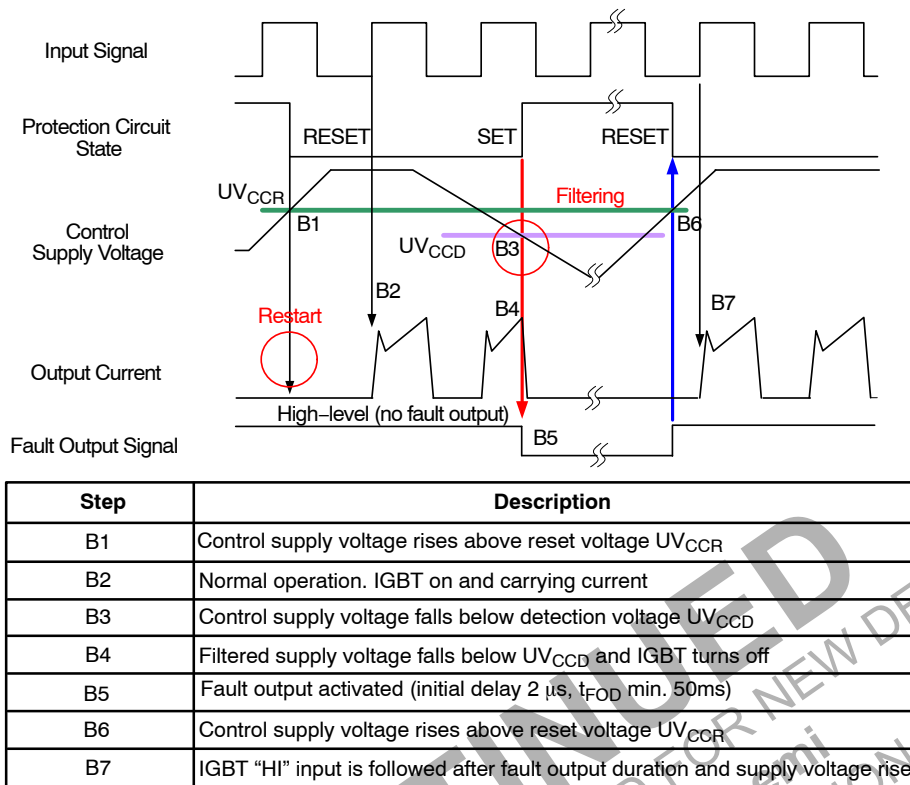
Input Signal

Protection Circuit State

RESET

SET

RESET

$UV_{CCR}$

Filtering

Control Supply Voltage

B1

$UV_{CCD}$

B3

B6

B2

Restart

B4

B7

Output Current

High−level (no fault output)

Fault Output Signal

B5

| Step | Description |
|---|---|
| B1 | Control supply voltage rises above reset voltage $UV_{CCR}$ |
| B2 | Normal operation. IGBT on and carrying current |
| B3 | Control supply voltage falls below detection voltage $UV_{CCD}$ |
| B4 | Filtered supply voltage falls below $UV_{CCD}$ and IGBT turns off |
| B5 | Fault output activated (initial delay 2 μs, $t_{FOD}$ min. 50ms) |
| B6 | Control supply voltage rises above reset voltage $UV_{CCR}$ |
| B7 | IGBT “HI” input is followed after fault output duration and supply voltage rise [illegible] |

DISCONTINUED FOR NEW D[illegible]